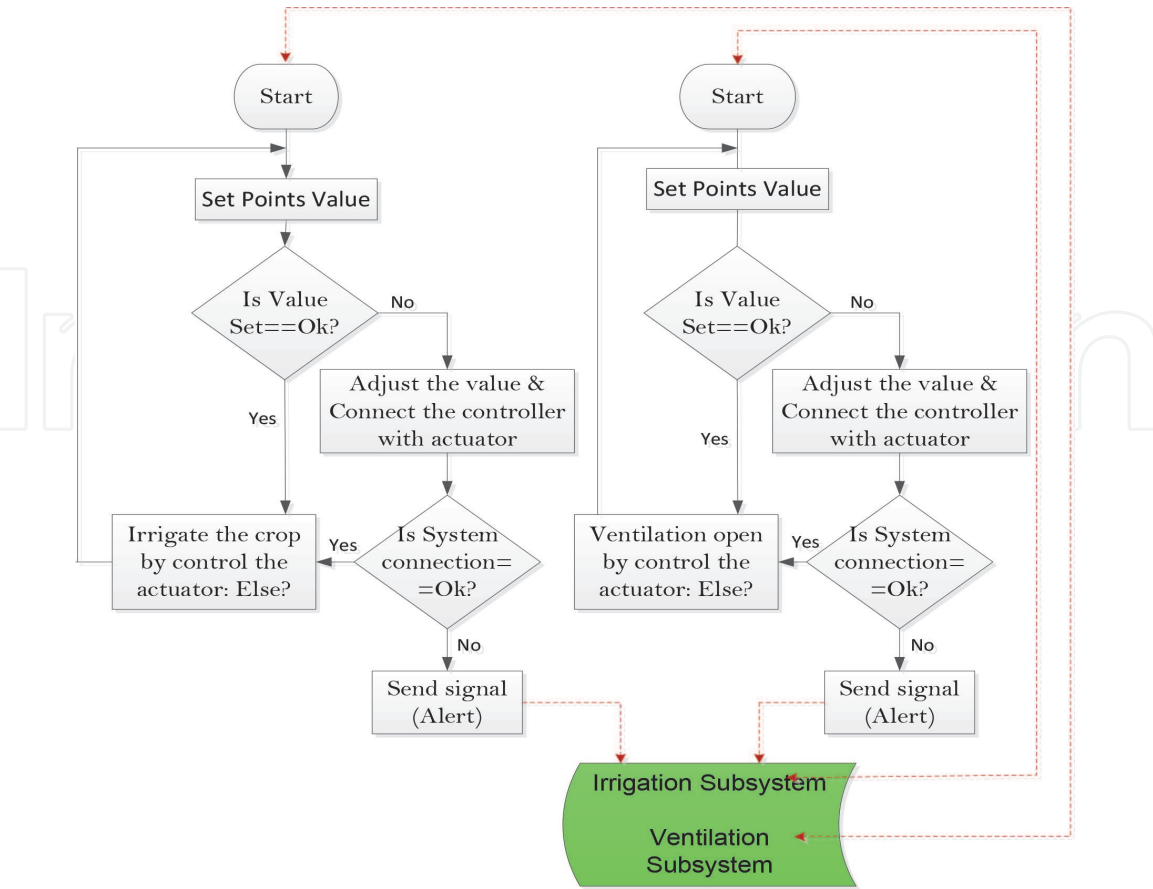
Start

Set Points Value

Is Value Set==Ok?

No

Adjust the value & Connect the controller with actuator

Yes

Irrigate the crop by control the actuator: Else?

Yes

Is System connection= =Ok?

No

Send signal (Alert)

Start

Set Points Value

Is Value Set==Ok?

No

Adjust the value & Connect the controller with actuator

Yes

Ventilation open by control the actuator: Else?

Yes

Is System connection= =Ok?

No

Send signal (Alert)

Irrigation Subsystem

Ventilation Subsystem